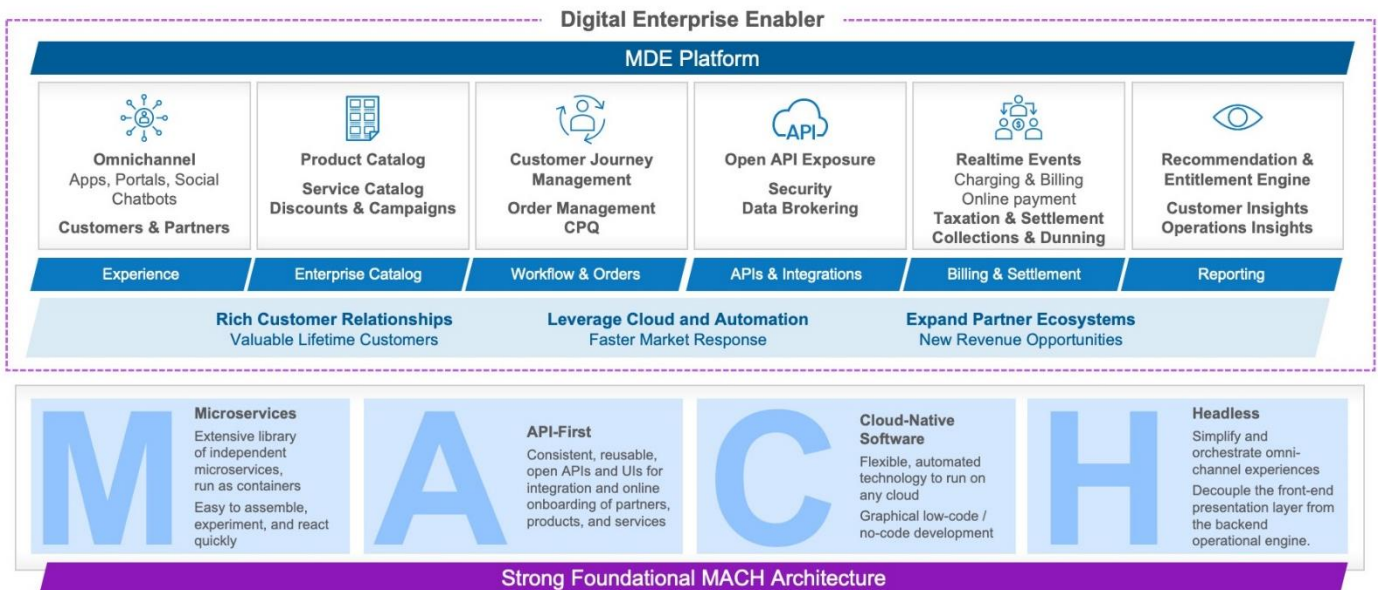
Digital Enterprise Enabler

MDE Platform

Omnichannel
Apps, Portals, Social Chatbots
Customers & Partners

Product Catalog
Service Catalog
Discounts & Campaigns

Customer Journey Management
Order Management
CPQ

API

Open API Exposure
Security
Data Brokering

Realtime Events
Charging & Billing
Online payment
Taxation & Settlement
Collections & Dunning

Recommendation & Entitlement Engine
Customer Insights
Operations Insights

Experience

Enterprise Catalog

Workflow & Orders

APIs & Integrations

Billing & Settlement

Reporting

Rich Customer Relationships
Valuable Lifetime Customers

Leverage Cloud and Automation
Faster Market Response

Expand Partner Ecosystems
New Revenue Opportunities

M

Microservices
Extensive library of independent microservices, run as containers
Easy to assemble, experiment, and react quickly

A

API-First
Consistent, reusable, open APIs and UIs for integration and online onboarding of partners, products, and services

C

Cloud-Native Software
Flexible, automated technology to run on any cloud
Graphical low-code / no-code development

H

Headless
Simplify and orchestrate omni-channel experiences
Decouple the front-end presentation layer from the backend operational engine.

Strong Foundational MACH Architecture